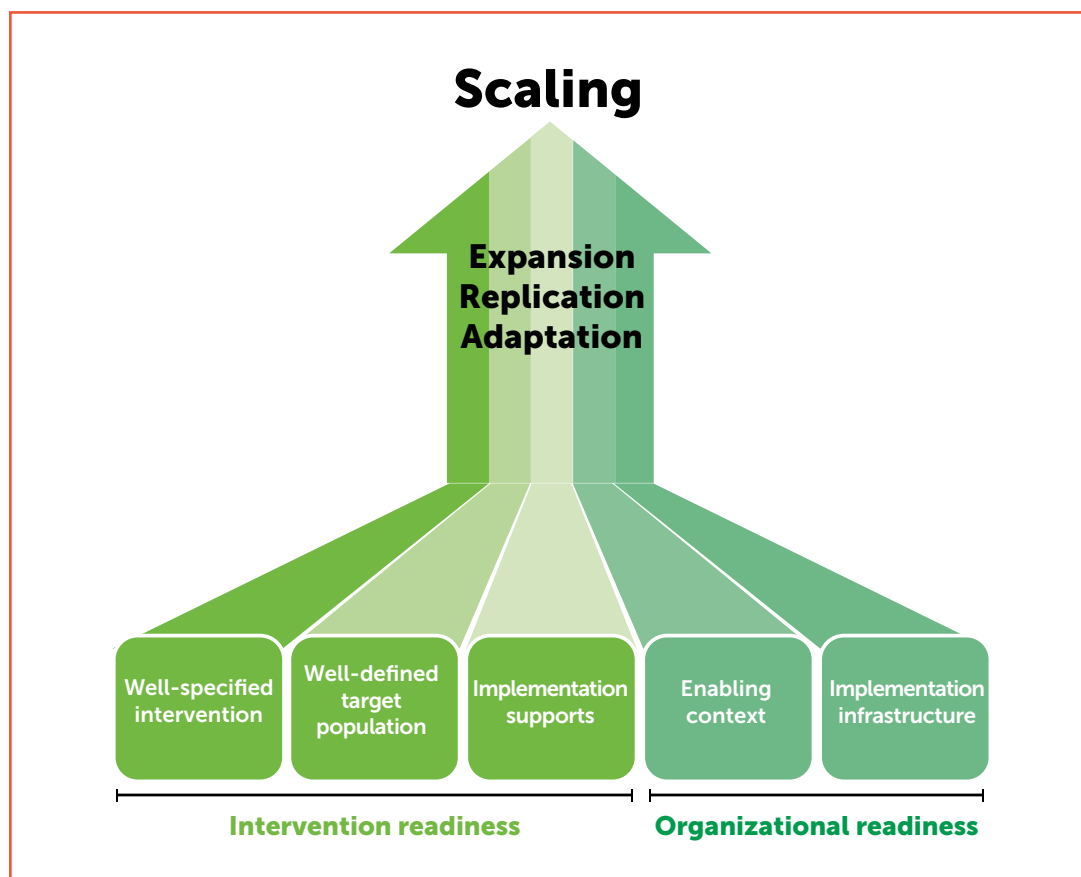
Scaling

Expansion
Replication
Adaptation

Well-specified intervention

Well-defined target population

Implementation supports

Enabling context

Implementation infrastructure

Intervention readiness

Organizational readiness